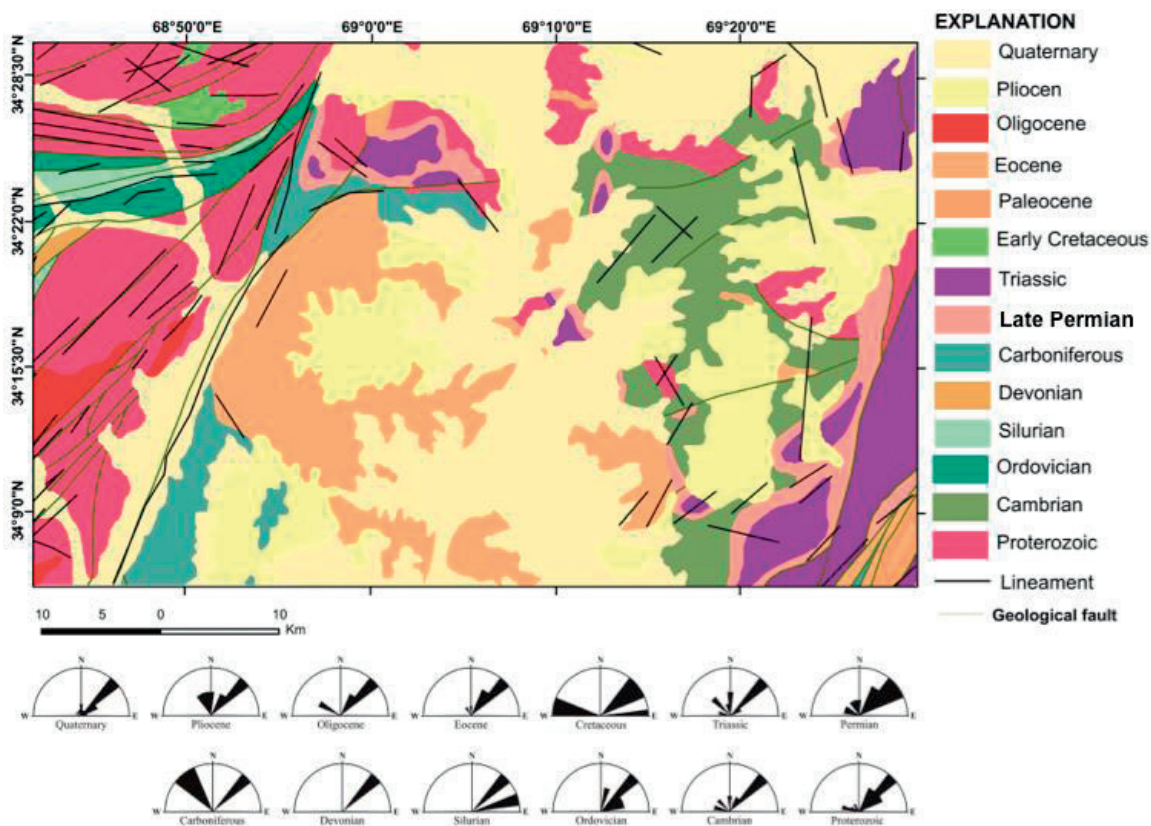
68°50'0"E
69°0'0"E
69°10'0"E
69°20'0"E

34°28'30"N
34°22'0"N
34°15'30"N
34°9'0"N

EXPLANATION
Quaternary
Pliocen
Oligocene
Eocene
Paleocene
Early Cretaceous
Triassic
Late Permian
Carboniferous
Devonian
Silurian
Ordovician
Cambrian
Proterozoic
Lineament
Geological fault

10 5 0 10
Km

N W E Quaternary
N W E Pliocene
N W E Oligocene
N W E Eocene
N W E Cretaceous
N W E Triassic
N W E Permian
N W E Carboniferous
N W E Devonian
N W E Silurian
N W E Ordovician
N W E Cambrian
N W E Proterozoic